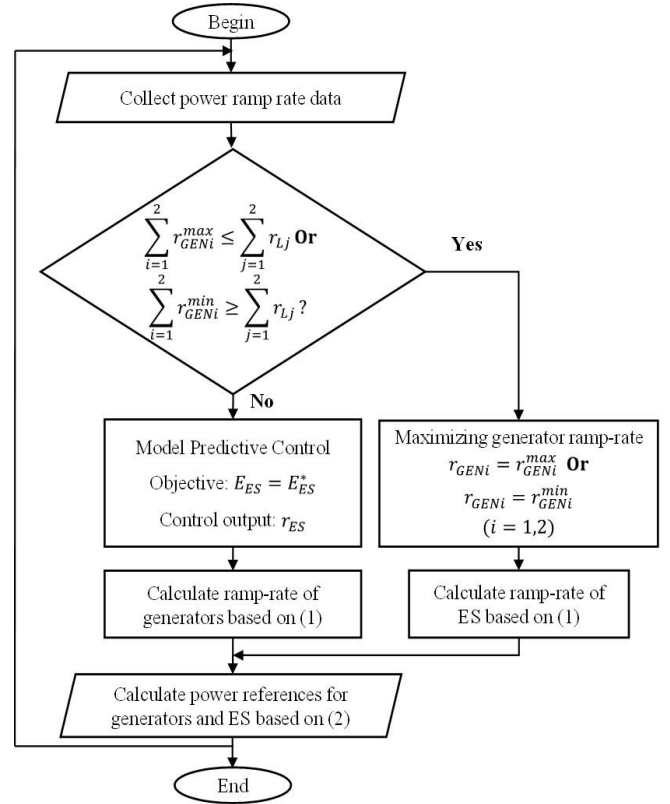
Begin

Collect power ramp rate data

$\sum_{i=1}^{2} r_{GENi}^{max} \leq \sum_{j=1}^{2} r_{Lj}$ **Or**

$\sum_{i=1}^{2} r_{GENi}^{min} \geq \sum_{j=1}^{2} r_{Lj}$ ?

Yes

No

Model Predictive Control

Objective: $E_{ES} = E_{ES}^{*}$

Control output: $r_{ES}$

Maximizing generator ramp-rate

$r_{GENi} = r_{GENi}^{max}$ **Or**

$r_{GENi} = r_{GENi}^{min}$

$(i = 1,2)$

Calculate ramp-rate of generators based on (1)

Calculate ramp-rate of ES based on (1)

Calculate power references for generators and ES based on (2)

End